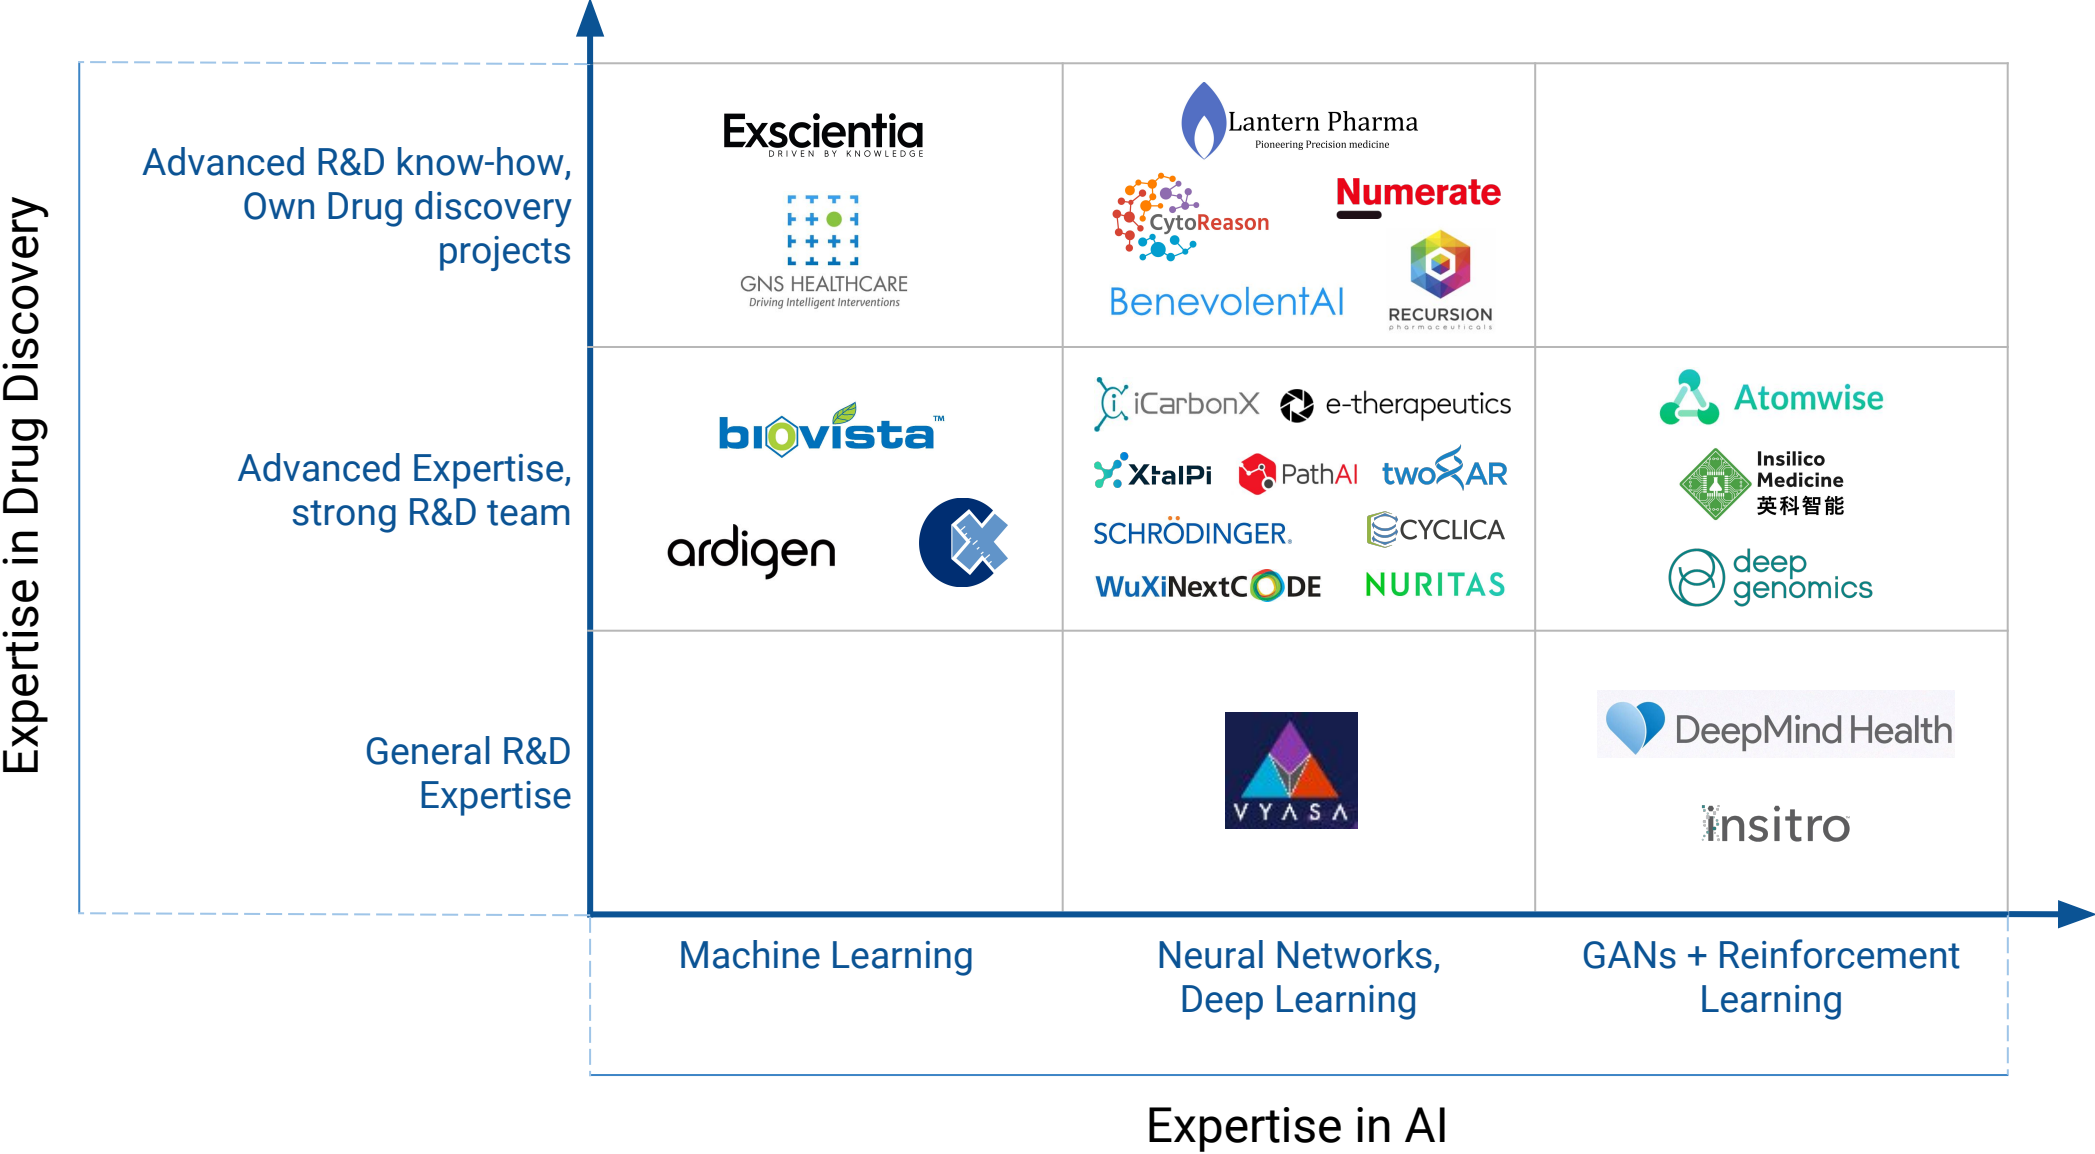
Expertise in Drug Discovery

Advanced R&D know-how, Own Drug discovery projects

Exscientia
DRIVEN BY KNOWLEDGE

GNS HEALTHCARE
Driving Intelligent Interventions

Lantern Pharma
Pioneering Precision medicine

CytoReason

Numerate

BenevolentAI

RECURSION
pharmaceuticals

Advanced Expertise, strong R&D team

biovista™

ardigen

iCarbonX

e-therapeutics

XtalPi

PathAI

twoXAR

SCHRÖDINGER.

CYCLICA

WuXiNextCODE

NURITAS

Atomwise

Insilico Medicine
英科智能

deep genomics

General R&D Expertise

VYASA

DeepMind Health

insitro

Machine Learning

Neural Networks, Deep Learning

GANs + Reinforcement Learning

Expertise in AI